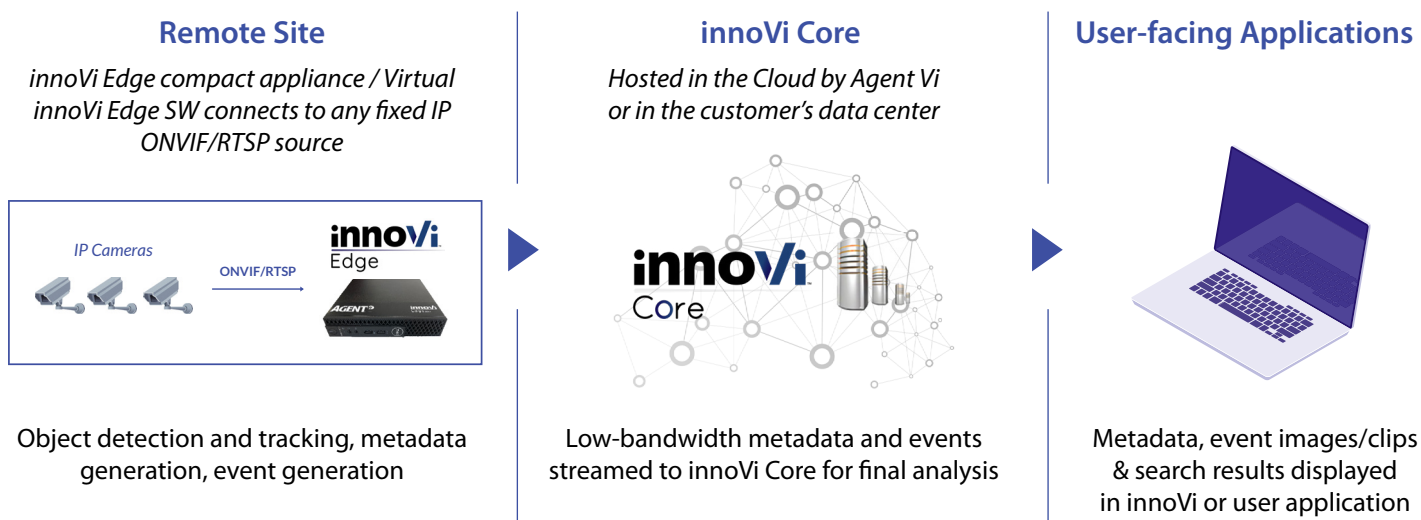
Remote Site

innoVi Edge compact appliance / Virtual innoVi Edge SW connects to any fixed IP ONVIF/RTSP source

IP Cameras

ONVIF/RTSP

innoVi Edge

AGENT Vi

innoVi

Object detection and tracking, metadata generation, event generation

innoVi Core

Hosted in the Cloud by Agent Vi or in the customer's data center

innoVi Core

Low-bandwidth metadata and events streamed to innoVi Core for final analysis

User-facing Applications

Metadata, event images/clips & search results displayed in innoVi or user application